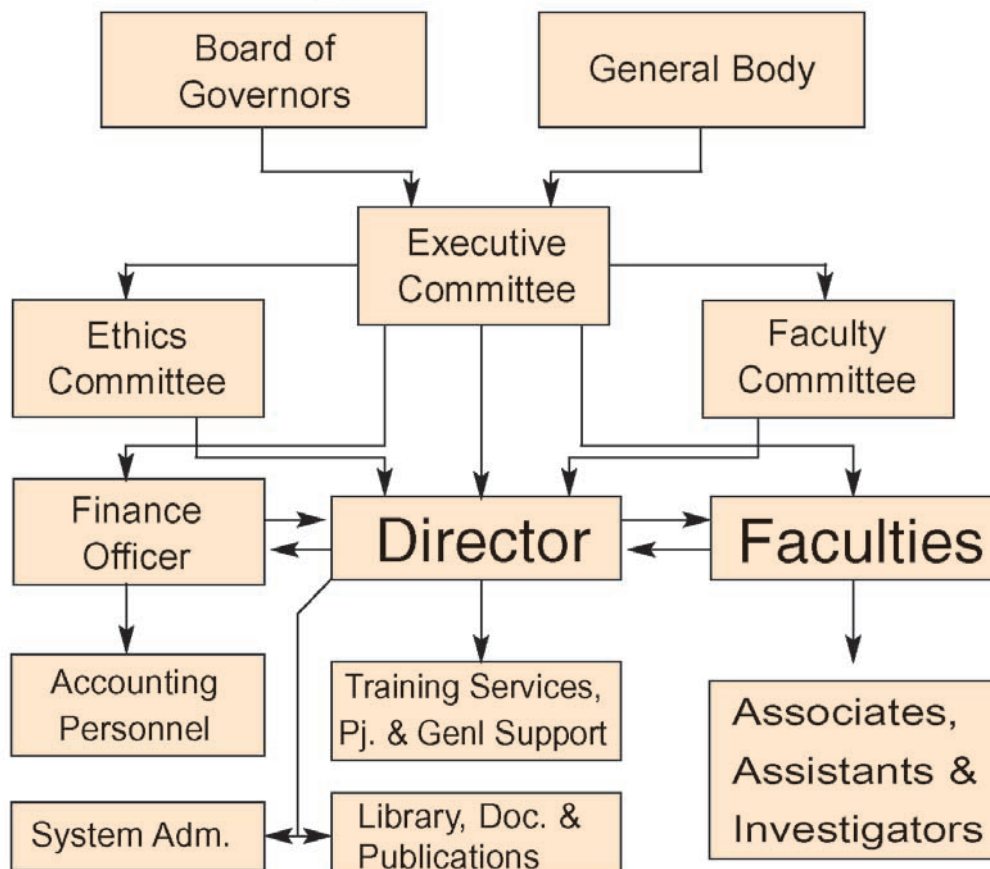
Board of Governors

General Body

Executive Committee

Ethics Committee

Faculty Committee

Finance Officer

Director

Faculties

Accounting Personnel

Training Services, Pj. & Genl Support

Associates, Assistants & Investigators

System Adm.

Library, Doc. & Publications